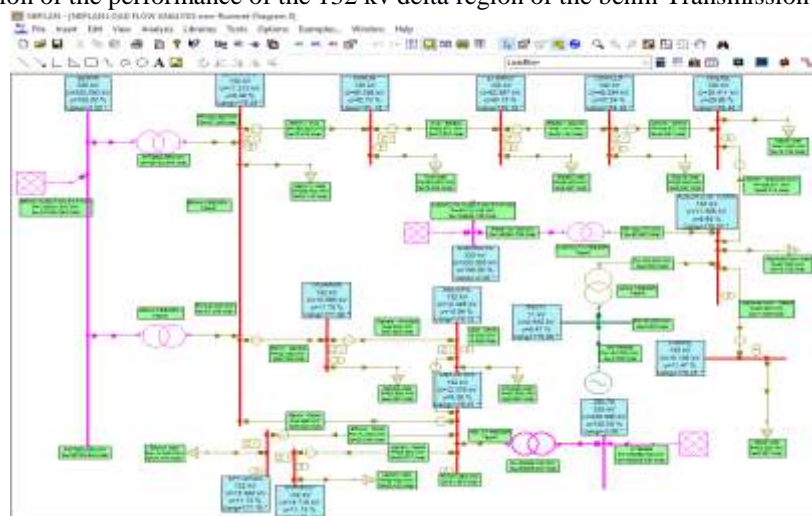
ion of the performance of the 132 kV delta region of the benin Transmission

NEPLAN - [NEPLAN LOAD FLOW ANALYSIS www Nuovo Diagram I]

File Insert Edit View Analysis Libraries Tools Options Examples Window Help

LoadBus

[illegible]